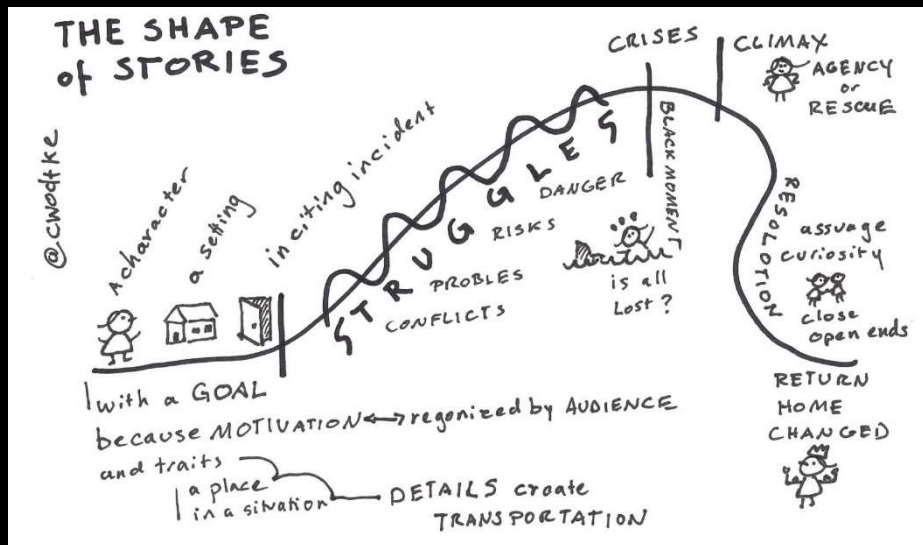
THE SHAPE of STORIES

@cwodtke

a character

a setting

inciting incident

STRUGGLES

PROBLES

CONFLICTS

RISKS

DANGER

CRISES

BLACK MOMENT

is all Lost?

CLIMAX

AGENCY or RESCUE

RESOLUTION

assuage curiosity

close open ends

RETURN HOME CHANGED

with a GOAL

because MOTIVATION ↔ regonized by AUDIENCE

and traits

a place in a situation

DETAILS croate TRANSPORTATION